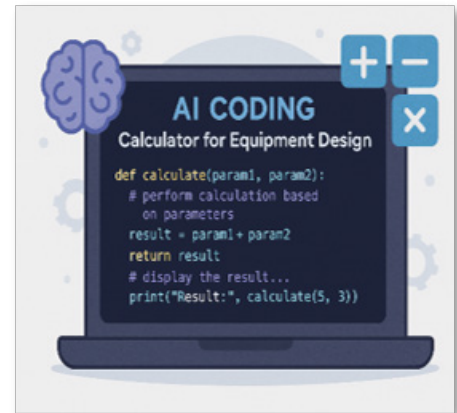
AI CODING
Calculator for Equipment Design

def calculate(param1, param2):
  # perform calculation based
   on parameters
  result = param1 + param2
  return result
  # display the result...
  print("Result:", calculate(5, 3))

+ − ×